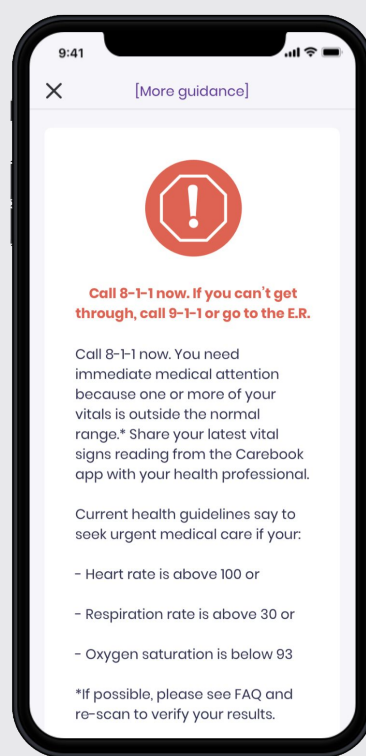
9:41

[More guidance]

Call 8-1-1 now. If you can't get through, call 9-1-1 or go to the E.R.

Call 8-1-1 now. You need immediate medical attention because one or more of your vitals is outside the normal range.* Share your latest vital signs reading from the Carebook app with your health professional.

Current health guidelines say to seek urgent medical care if your:

- Heart rate is above 100 or

- Respiration rate is above 30 or

- Oxygen saturation is below 93

*If possible, please see FAQ and re-scan to verify your results.